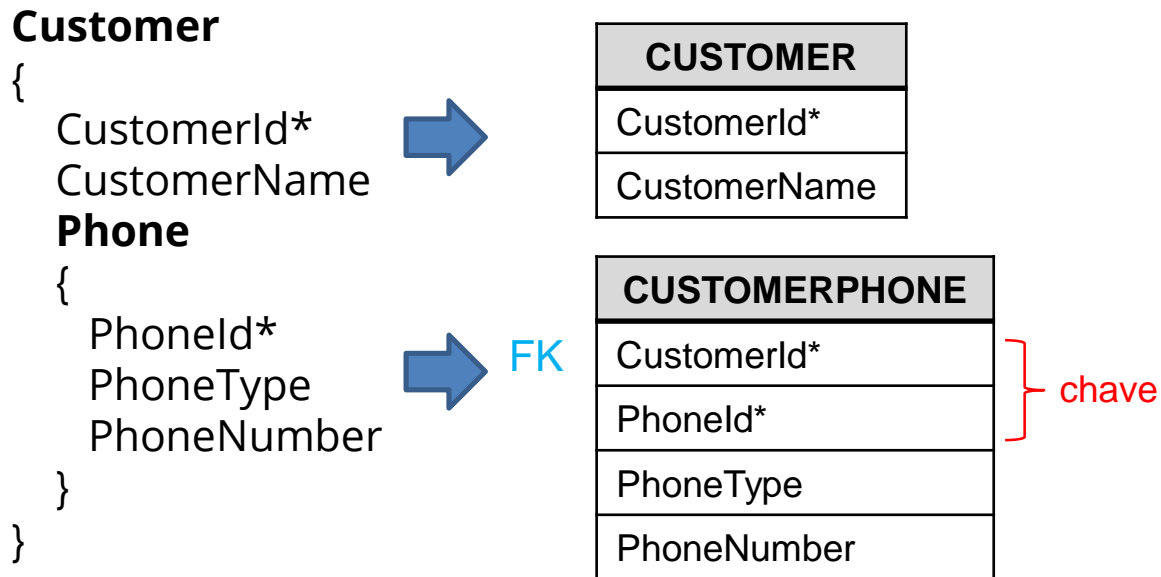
Customer
{
CustomerId*
CustomerName
Phone
{
PhoneId*
PhoneType
PhoneNumber
}
}

| CUSTOMER |
|---|
| CustomerId* |
| CustomerName |

FK

| CUSTOMERPHONE |
|---|
| CustomerId* |
| PhoneId* |
| PhoneType |
| PhoneNumber |

chave